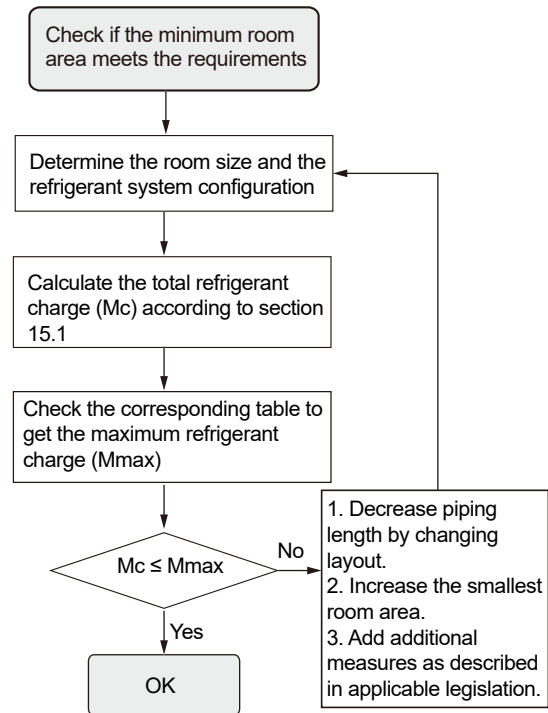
Check if the minimum room area meets the requirements

Determine the room size and the refrigerant system configuration

Calculate the total refrigerant charge (Mc) according to section 15.1

Check the corresponding table to get the maximum refrigerant charge (Mmax)

Mc ≤ Mmax

No

1. Decrease piping length by changing layout.
2. Increase the smallest room area.
3. Add additional measures as described in applicable legislation.

Yes

OK